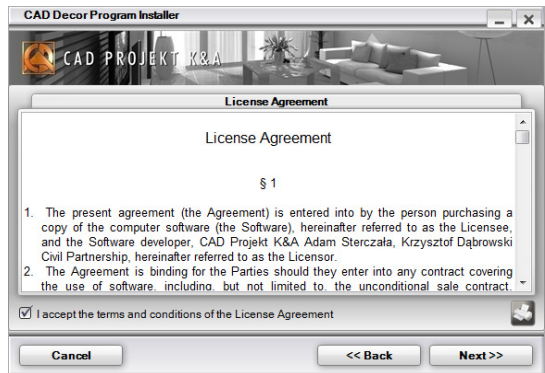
CAD Decor Program Installer

CAD PROJEKT K&A

License Agreement

License Agreement

§ 1

1. The present agreement (the Agreement) is entered into by the person purchasing a copy of the computer software (the Software), hereinafter referred to as the Licensee, and the Software developer, CAD Projekt K&A Adam Sterczała, Krzysztof Dąbrowski Civil Partnership, hereinafter referred to as the Licensor.

2. The Agreement is binding for the Parties should they enter into any contract covering the use of software, including, but not limited to, the unconditional sale contract, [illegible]

I accept the terms and conditions of the License Agreement

Cancel

<< Back

Next >>